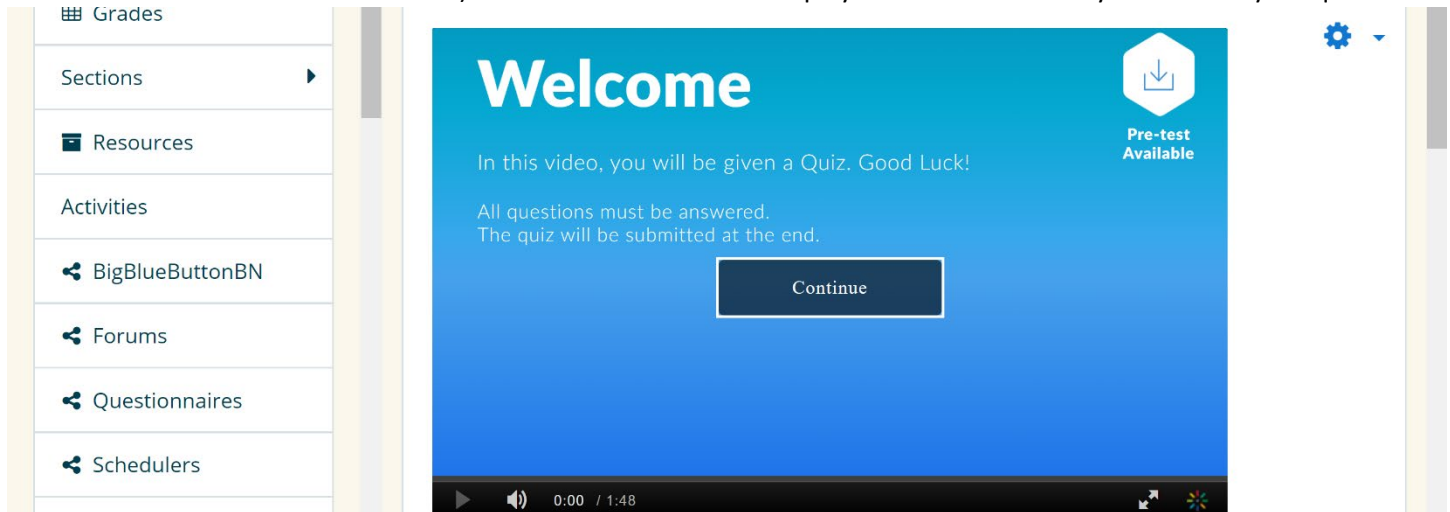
Grades

Sections

Resources

Activities

BigBlueButtonBN

Forums

Questionnaires

Schedulers

Welcome

Pre-test Available

In this video, you will be given a Quiz. Good Luck!

All questions must be answered.
The quiz will be submitted at the end.

Continue

0:00 / 1:48